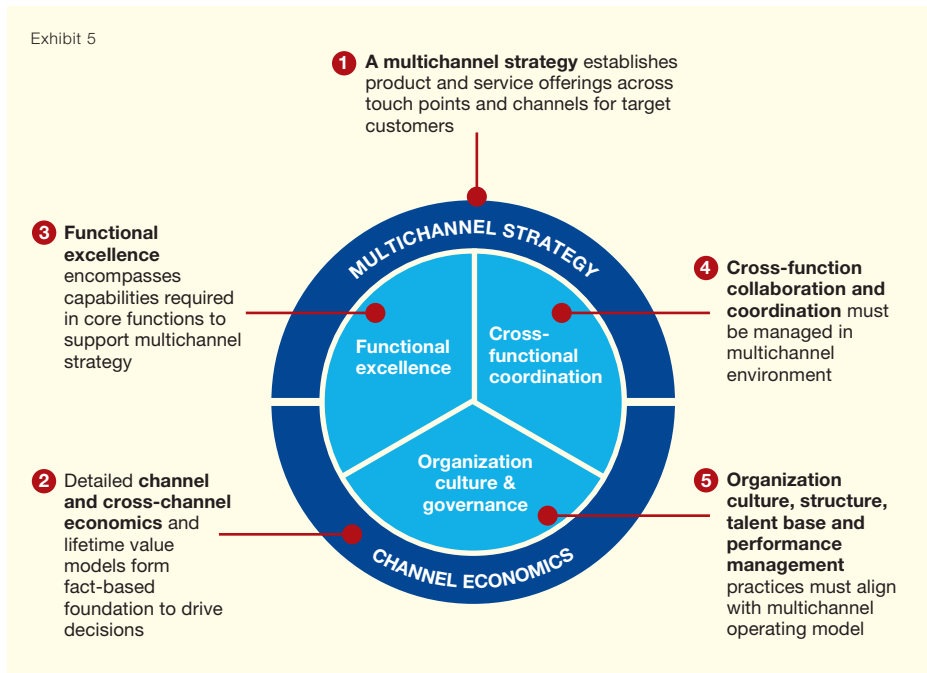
Exhibit 5

1 A multichannel strategy establishes product and service offerings across touch points and channels for target customers

3 Functional excellence encompasses capabilities required in core functions to support multichannel strategy

MULTICHANNEL STRATEGY

Functional excellence

Cross-functional coordination

Organization culture & governance

CHANNEL ECONOMICS

4 Cross-function collaboration and coordination must be managed in multichannel environment

2 Detailed channel and cross-channel economics and lifetime value models form fact-based foundation to drive decisions

5 Organization culture, structure, talent base and performance management practices must align with multichannel operating model